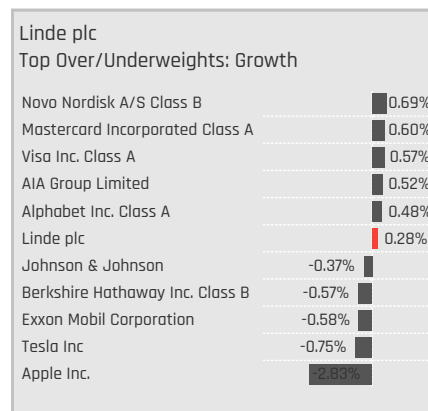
Linde plc
Top Over/Underweights: Growth

| | |
|---|---|
| Novo Nordisk A/S Class B | 0.69% |
| Mastercard Incorporated Class A | 0.60% |
| Visa Inc. Class A | 0.57% |
| AIA Group Limited | 0.52% |
| Alphabet Inc. Class A | 0.48% |
| Linde plc | 0.28% |
| Johnson & Johnson | -0.37% |
| Berkshire Hathaway Inc. Class B | -0.57% |
| Exxon Mobil Corporation | -0.58% |
| Tesla Inc | -0.75% |
| Apple Inc. | -2.83% |